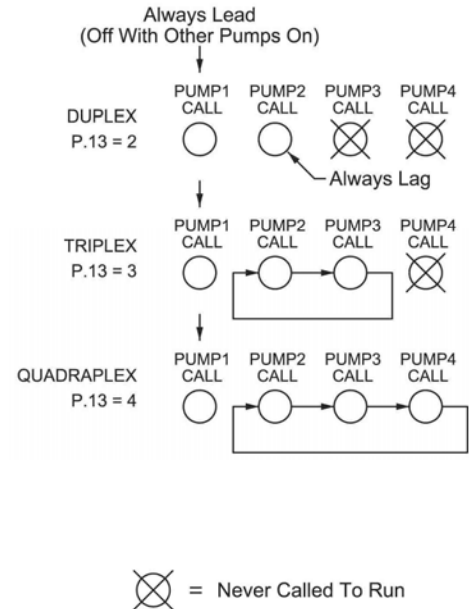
Always Lead
(Off With Other Pumps On)

DUPLEX
P.13 = 2

PUMP1 CALL
PUMP2 CALL
PUMP3 CALL
PUMP4 CALL

Always Lag

TRIPLEX
P.13 = 3

PUMP1 CALL
PUMP2 CALL
PUMP3 CALL
PUMP4 CALL

QUADRAPLEX
P.13 = 4

PUMP1 CALL
PUMP2 CALL
PUMP3 CALL
PUMP4 CALL

= Never Called To Run